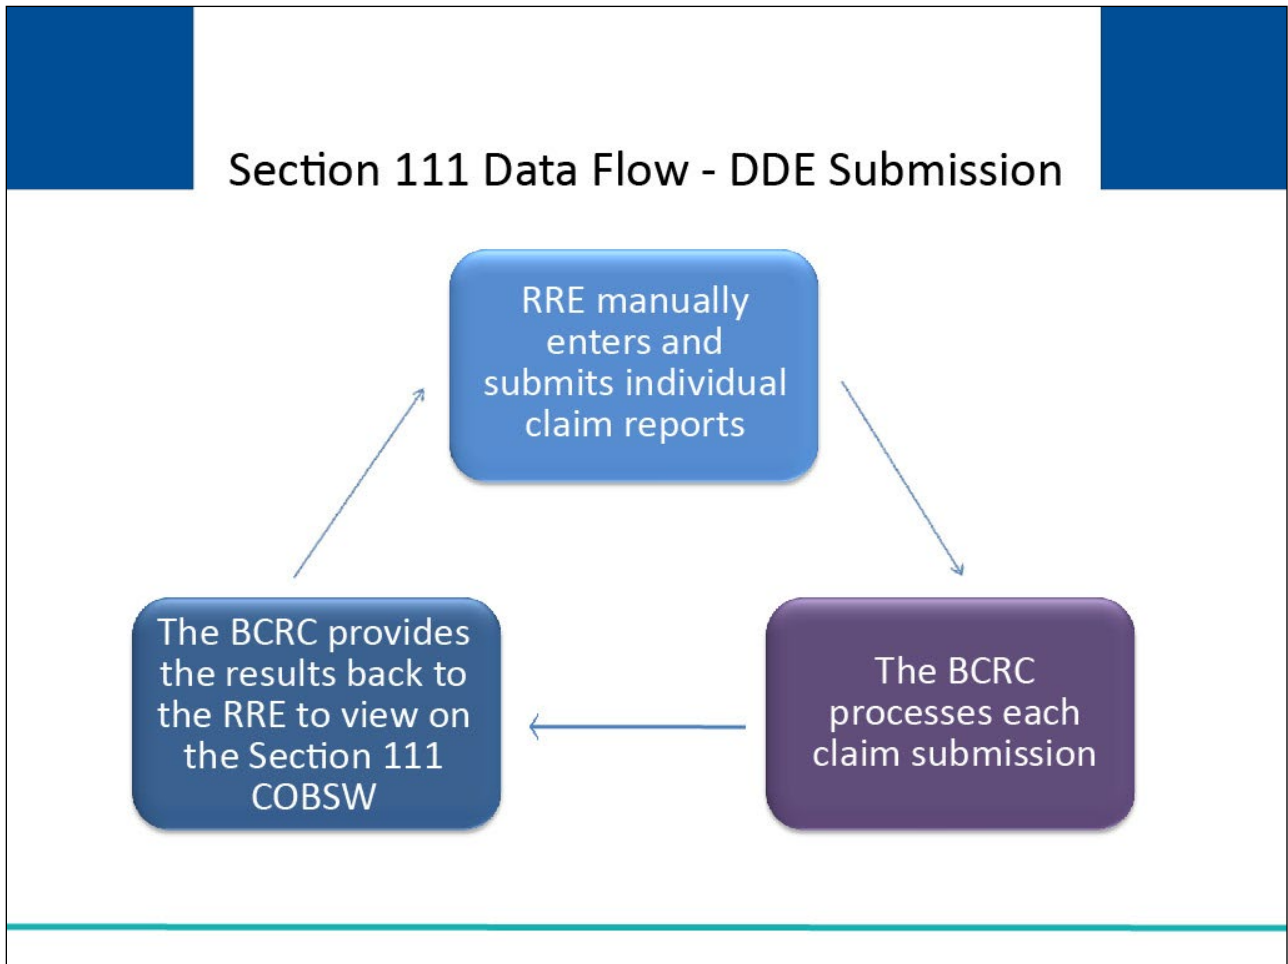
Section 111 Data Flow - DDE Submission

RRE manually enters and submits individual claim reports

The BCRC processes each claim submission

The BCRC provides the results back to the RRE to view on the Section 111 COBSW